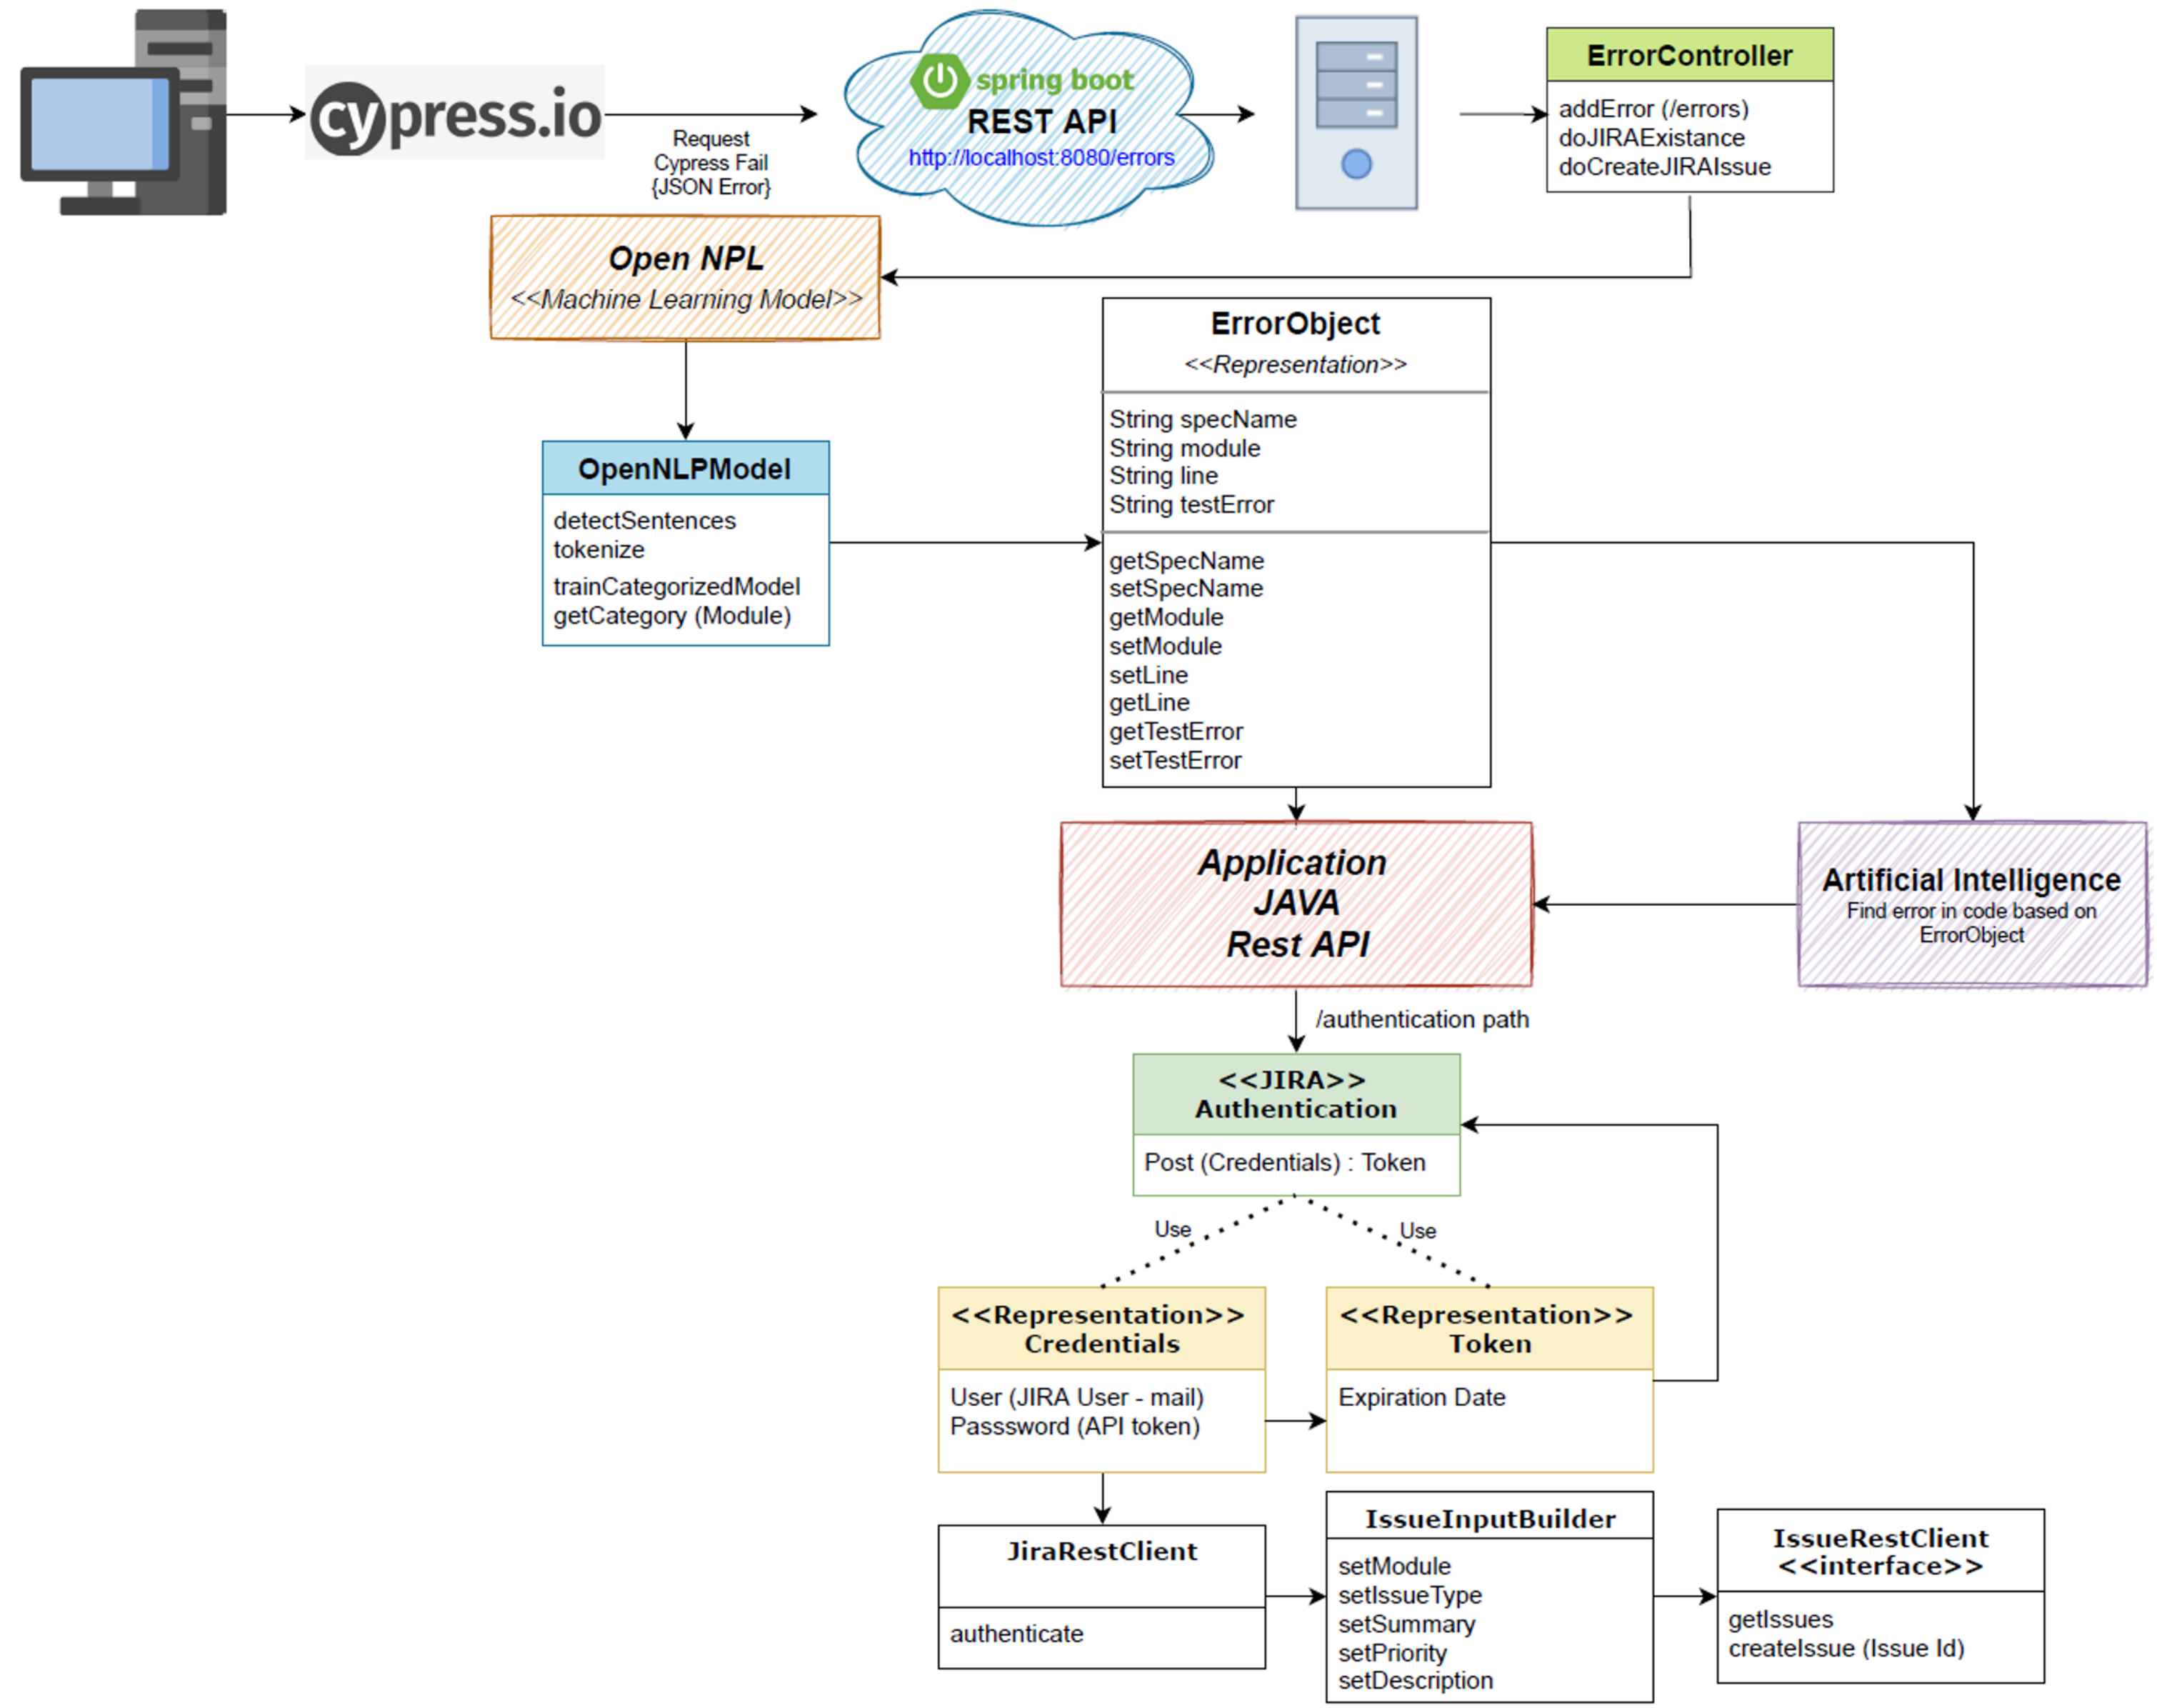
cypress.io

Request
Cypress Fail
{JSON Error}

spring boot
REST API
http://localhost:8080/errors

ErrorController
addError (/errors)
doJIRAExistance
doCreateJIRAIssue

Open NPL
<<Machine Learning Model>>

ErrorObject
<<Representation>>
String specName
String module
String line
String testError
getSpecName
setSpecName
getModule
setModule
setLine
getLine
getTestError
setTestError

OpenNLPModel
detectSentences
tokenize
trainCategorizedModel
getCategory (Module)

Application
JAVA
Rest API

Artificial Intelligence
Find error in code based on ErrorObject

/authentication path

<<JIRA>>
Authentication
Post (Credentials) : Token

Use

Use

<<Representation>>
Credentials
User (JIRA User - mail)
Passsword (API token)

<<Representation>>
Token
Expiration Date

JiraRestClient
authenticate

IssueInputBuilder
setModule
setIssueType
setSummary
setPriority
setDescription

IssueRestClient
<<interface>>
getIssues
createIssue (Issue Id)